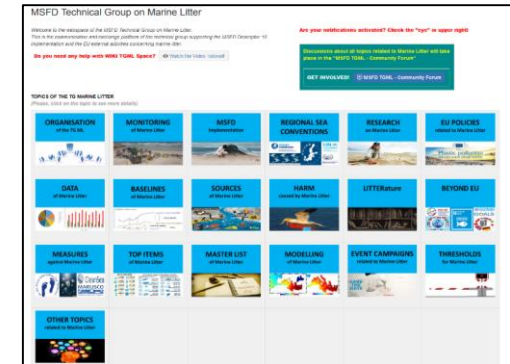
MSFD Technical Group on Marine Litter

Welcome to the webspace of the MSFD Technical Group on Marine Litter. This is the communication and exchange platform of the technical group supporting the MSFD Descriptor 10 implementation and the EU external activities concerning marine litter.

Do you need any help with MSFD TGML Space? Watch the Video Tutorial!

Are your notifications activated? Check the "eye" in upper right!

Discussions about all topics related to Marine Litter will take place in the "MSFD TGML - Community Forum"

GET INVOLVED! MSFD TGML - Community Forum

TOPICS OF THE TG MARINE LITTER
(Please, click on the topic to see more details)

ORGANISATION of the TG ML

MONITORING of Marine Litter

MSFD Implementation

REGIONAL SEA CONVENTIONS

RESEARCH on Marine Litter

EU POLICIES related to Marine Litter

DATA of Marine Litter

BASELINES of Marine Litter

SOURCES of Marine Litter

HARM caused by Marine Litter

LITTERature

BEYOND EU

MEASURES against Marine Litter

TOP ITEMS of Marine Litter

MASTER LIST of Marine Litter

MODELLING of Marine Litter

EVENT CAMPAIGNS related to Marine Litter

THRESHOLDS for Marine Litter

OTHER TOPICS related to Marine Litter